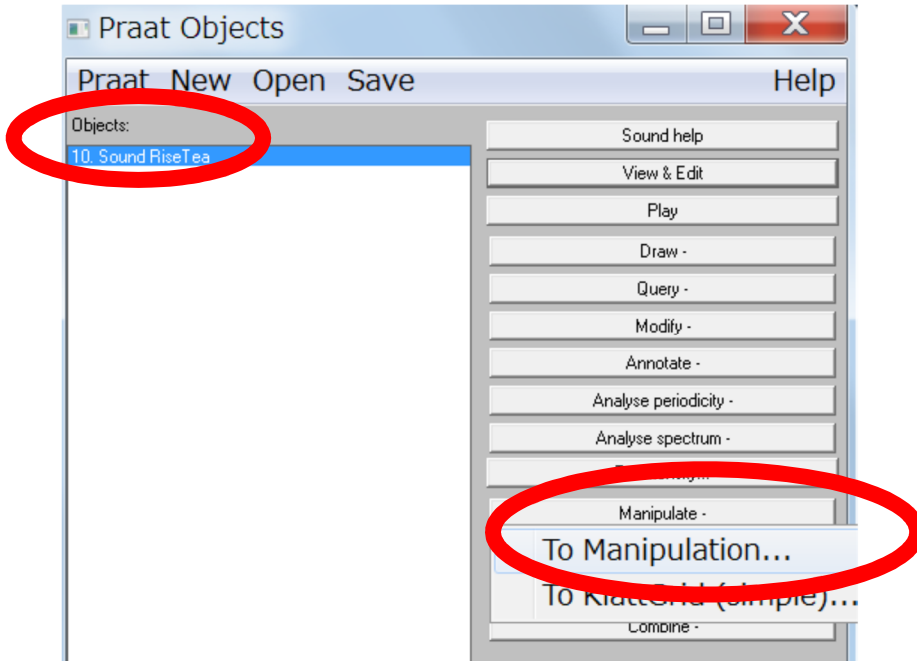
Praat Objects

Praat New Open Save Help

Objects:

10. Sound RiseTea

Sound help

View & Edit

Play

Draw -

Query -

Modify -

Annotate -

Analyse periodicity -

Analyse spectrum -

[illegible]

Manipulate -

To Manipulation...

To KlattGrid (simple)...

Combine -